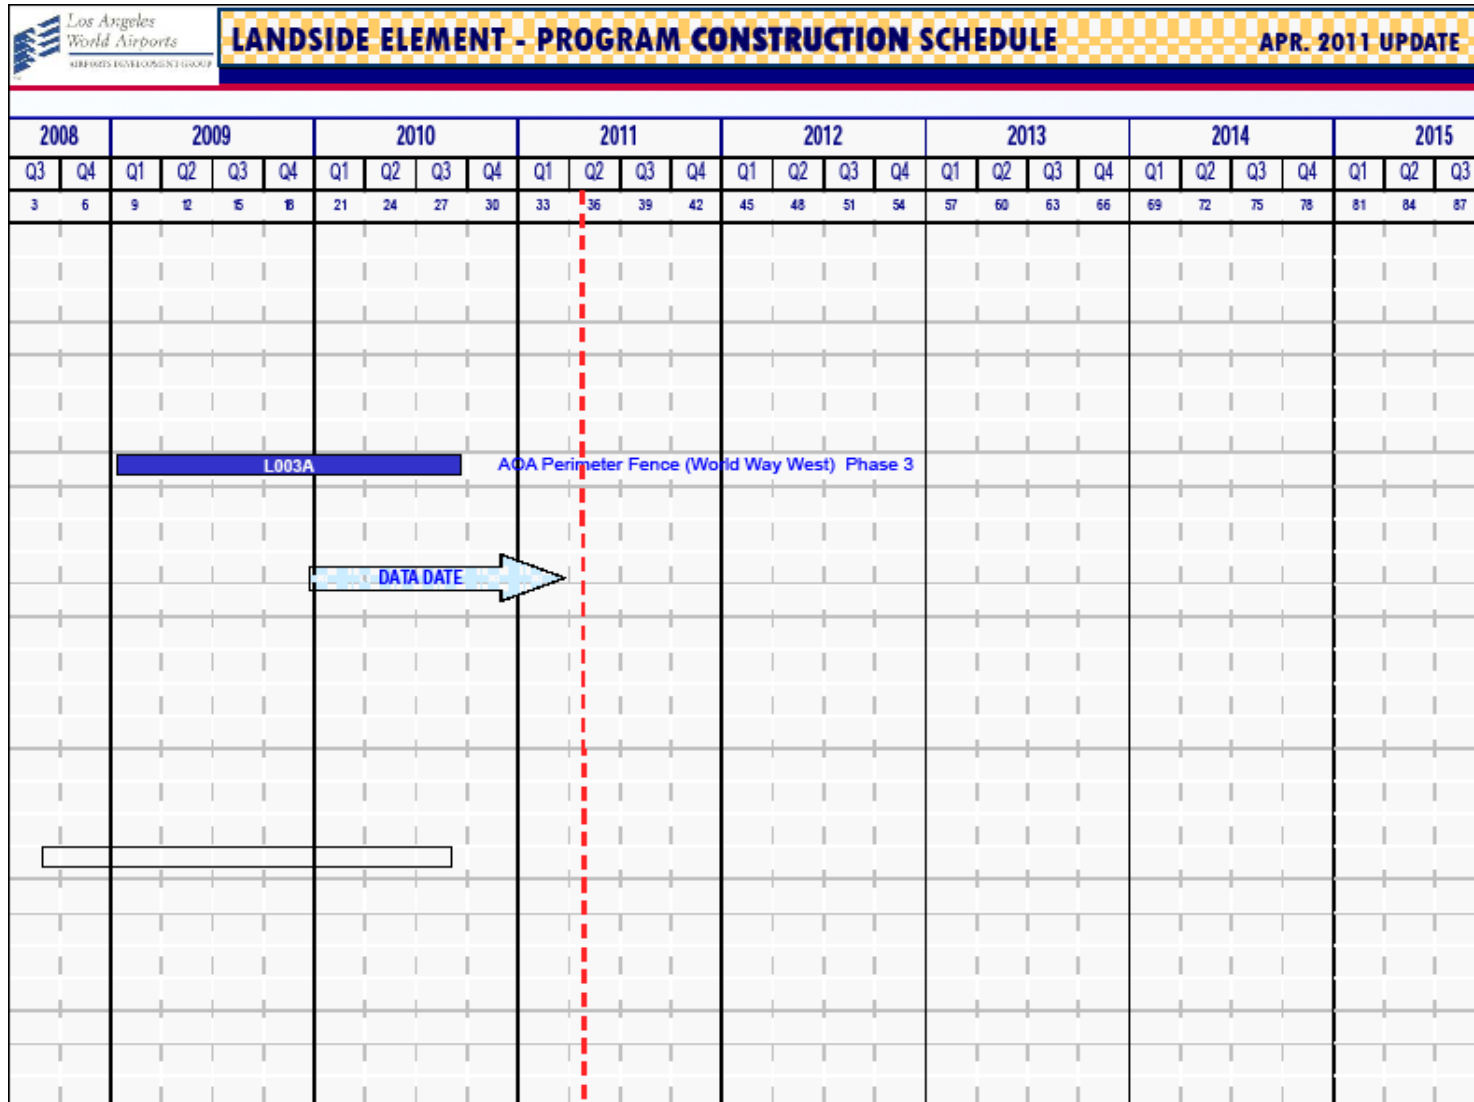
Los Angeles World Airports
AIRPORTS DEVELOPMENT GROUP

LANDSIDE ELEMENT - PROGRAM CONSTRUCTION SCHEDULE

APR. 2011 UPDATE

| 2008 | | 2009 | | | | 2010 | | | | 2011 | | | | 2012 | | | | 2013 | | | | 2014 | | | | 2015 | | |
|---|---|---|---|---|---|---|---|---|---|---|---|---|---|---|---|---|---|---|---|---|---|---|---|---|---|---|---|---|
| Q3 | Q4 | Q1 | Q2 | Q3 | Q4 | Q1 | Q2 | Q3 | Q4 | Q1 | Q2 | Q3 | Q4 | Q1 | Q2 | Q3 | Q4 | Q1 | Q2 | Q3 | Q4 | Q1 | Q2 | Q3 | Q4 | Q1 | Q2 | Q3 |
| 3 | 6 | 9 | 12 | 15 | 18 | 21 | 24 | 27 | 30 | 33 | 36 | 39 | 42 | 45 | 48 | 51 | 54 | 57 | 60 | 63 | 66 | 69 | 72 | 75 | 78 | 81 | 84 | 87 |

L003A

AOA Perimeter Fence (World Way West) Phase 3

DATA DATE